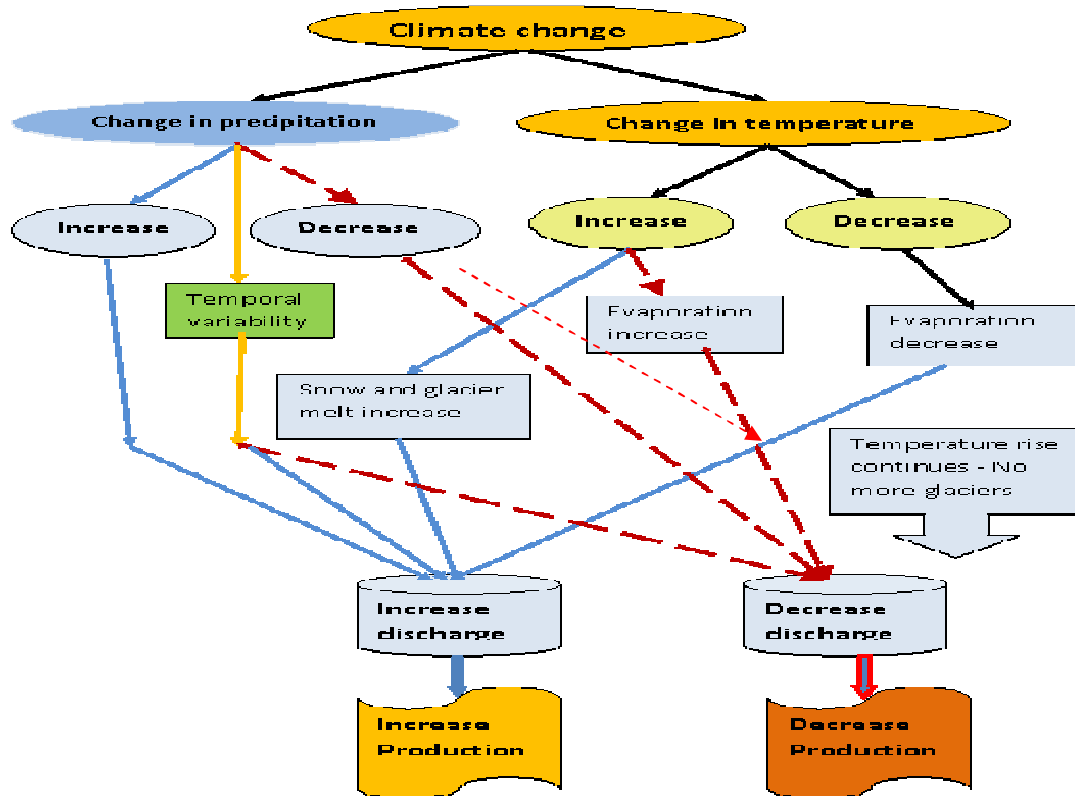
Climate change

Change in predipitation

Change in temperature

Increase

Decrease

Increase

Decrease

Temporal variability

Evaporation increase

Evaporation decrease

Snow and glacier melt increase

Temperature rise continues - No more glaciers

Increase discharge

Decrease discharge

Increase Production

Decrease Production